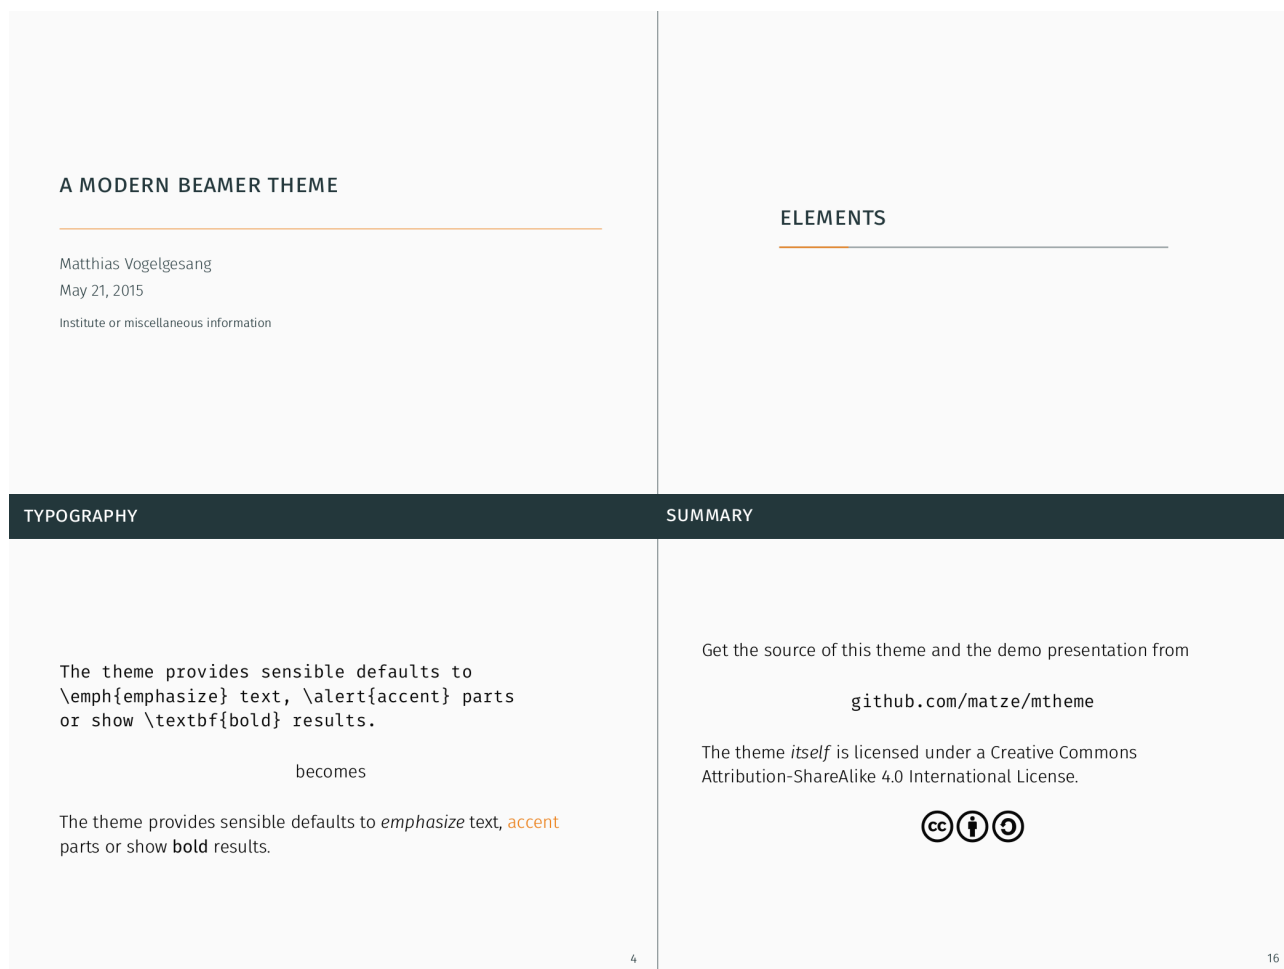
A MODERN BEAMER THEME

Matthias Vogelgesang

May 21, 2015

Institute or miscellaneous information

ELEMENTS

TYPOGRAPHY

The theme provides sensible defaults to \emph{emphasize} text, \alert{accent} parts or show \textbf{bold} results.

becomes

The theme provides sensible defaults to *emphasize* text, accent parts or show **bold** results.

4

SUMMARY

Get the source of this theme and the demo presentation from

github.com/matze/mtheme

The theme *itself* is licensed under a Creative Commons Attribution-ShareAlike 4.0 International License.

16